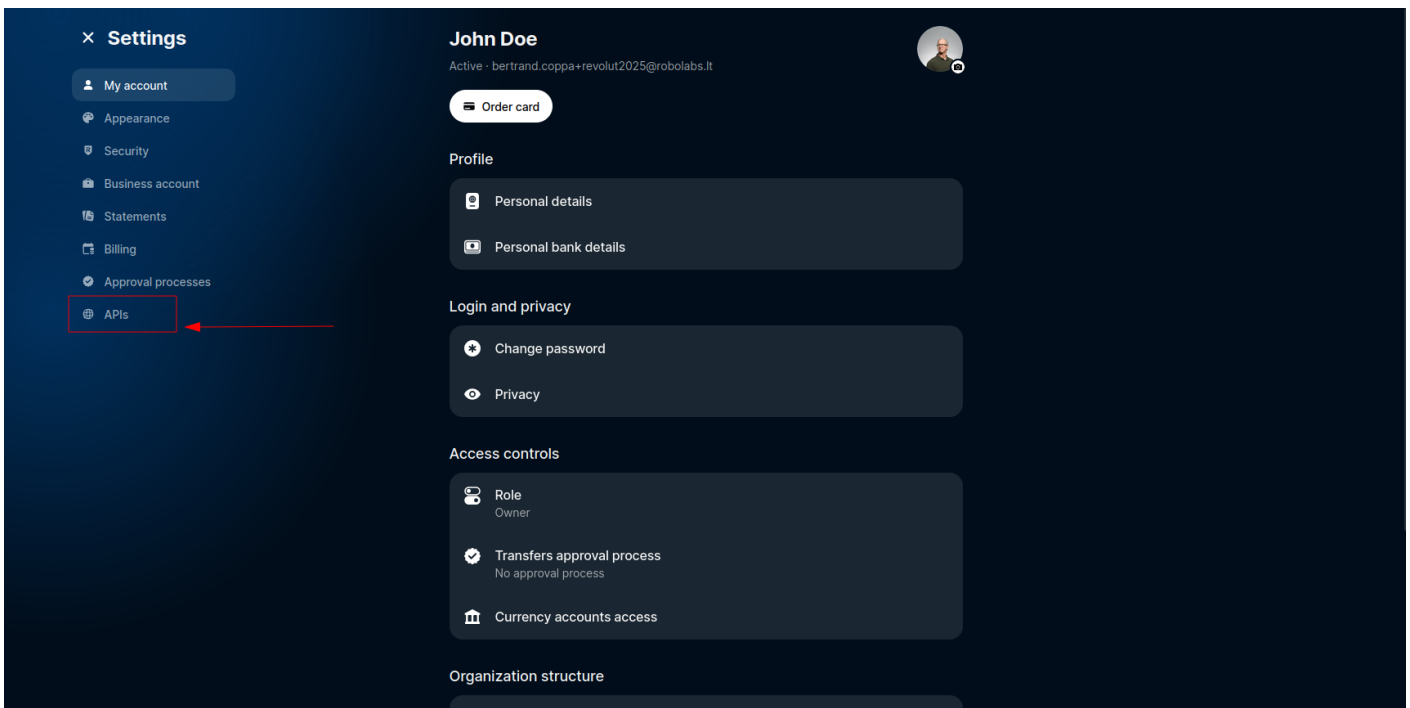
× Settings

My account
Appearance
Security
Business account
Statements
Billing
Approval processes
APIs

John Doe
Active · bertrand.coppa+revolut2025@robolabs.lt

Order card

Profile

Personal details
Personal bank details

Login and privacy

Change password
Privacy

Access controls

Role
Owner
Transfers approval process
No approval process
Currency accounts access

Organization structure